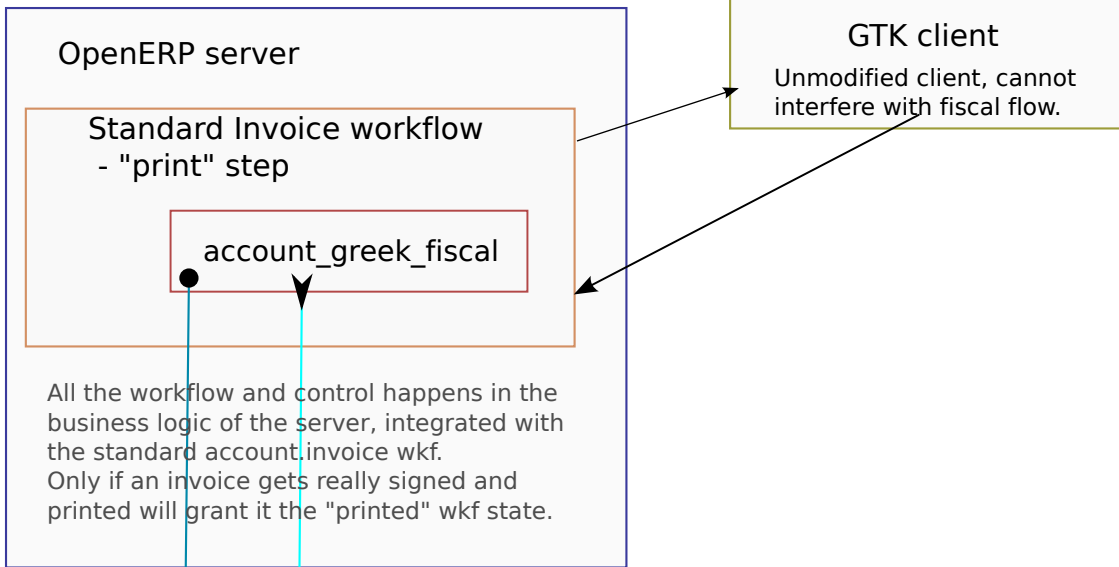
OpenERP server

Standard Invoice workflow
- "print" step

account_greek_fiscal

All the workflow and control happens in the business logic of the server, integrated with the standard account.invoice wkf.
Only if an invoice gets really signed and printed will grant it the "printed" wkf state.

GTK client
Unmodified client, cannot interfere with fiscal flow.